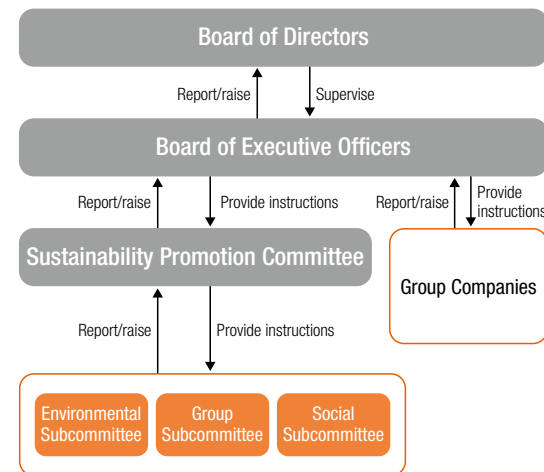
Board of Directors

Report/raise

Supervise

Board of Executive Officers

Report/raise

Provide instructions

Report/raise

Provide instructions

Sustainability Promotion Committee

Group Companies

Report/raise

Provide instructions

Environmental Subcommittee

Group Subcommittee

Social Subcommittee